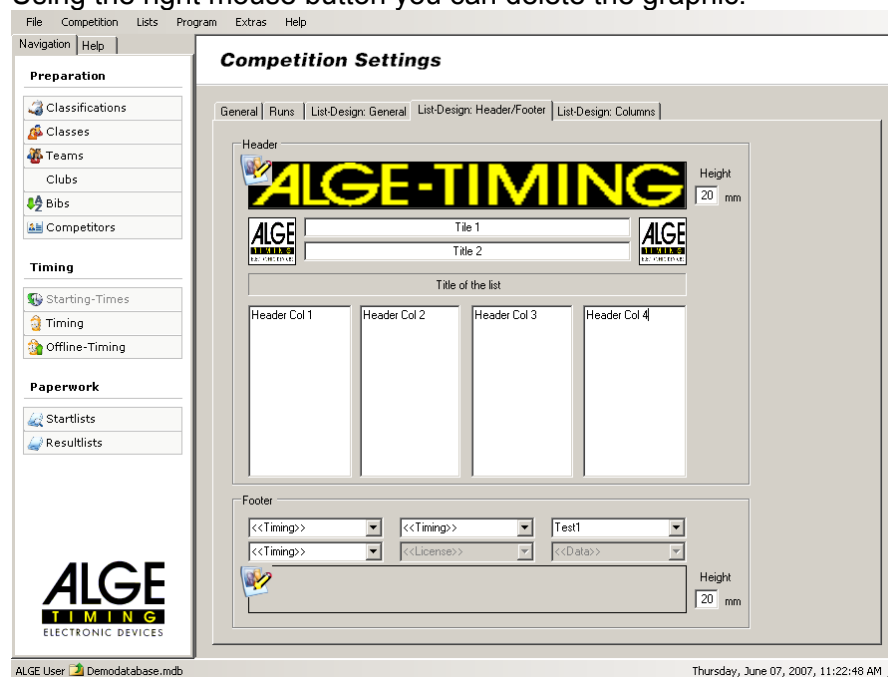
Using the right mouse button you can delete the graphic.

File Competition Lists Program Extras Help

Navigation Help

Preparation

Classifications
Classes
Teams
Clubs
Bibs
Competitors

Timing

Starting-Times
Timing
Offline-Timing

Paperwork

Startlists
Resultlists

ALGE TIMING ELECTRONIC DEVICES

Competition Settings

General | Runs | List-Design: General | List-Design: Header/Footer | List-Design: Columns

Header

ALGE-TIMING

Height
20 mm

ALGE TIMING

Tile 1

Title 2

ALGE TIMING

Title of the list

Header Col 1
Header Col 2
Header Col 3
Header Col 4

Footer

<<Timing>>
<<Timing>>
Test1
<<Timing>>
<<License>>
<<Data>>

Height
20 mm

ALGE User Demodatabase.mdb

Thursday, June 07, 2007, 11:22:48 AM